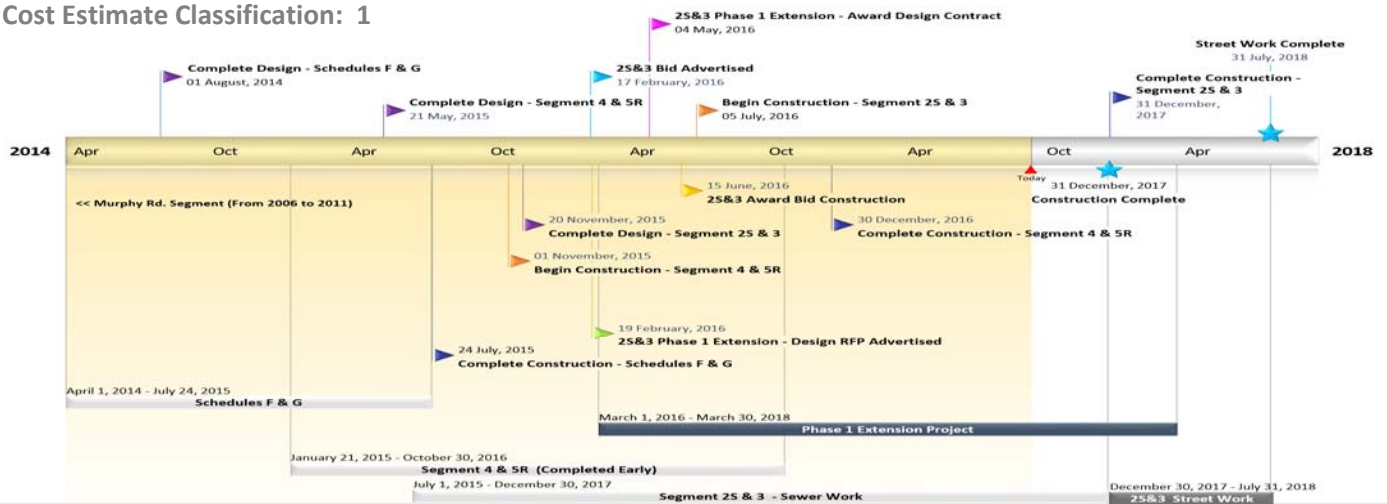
Cost Estimate Classification: 1

2S&3 Phase 1 Extension - Award Design Contract
04 May, 2016

Street Work Complete
31 July, 2018

Complete Design - Schedules F & G
01 August, 2014

2S&3 Bid Advertised
17 February, 2016

Complete Construction - Segment 2S & 3
31 December, 2017

Complete Design - Segment 4 & 5R
21 May, 2015

Begin Construction - Segment 2S & 3
05 July, 2016

2014 Apr Oct Apr Oct Apr Oct Apr Oct Apr 2018

Today

31 December, 2017
Construction Complete

15 June, 2016
2S&3 Award Bid Construction

<< Murphy Rd. Segment (From 2006 to 2011)

20 November, 2015
Complete Design - Segment 2S & 3

30 December, 2016
Complete Construction - Segment 4 & 5R

01 November, 2015
Begin Construction - Segment 4 & 5R

19 February, 2016
2S&3 Phase 1 Extension - Design RFP Advertised

24 July, 2015
Complete Construction - Schedules F & G

April 1, 2014 - July 24, 2015
Schedules F & G

March 1, 2016 - March 30, 2018
Phase 1 Extension Project

January 21, 2015 - October 30, 2016
Segment 4 & 5R (Completed Early)

July 1, 2015 - December 30, 2017
Segment 2S & 3 - Sewer Work

December 30, 2017 - July 31, 2018
2S&3 Street Work